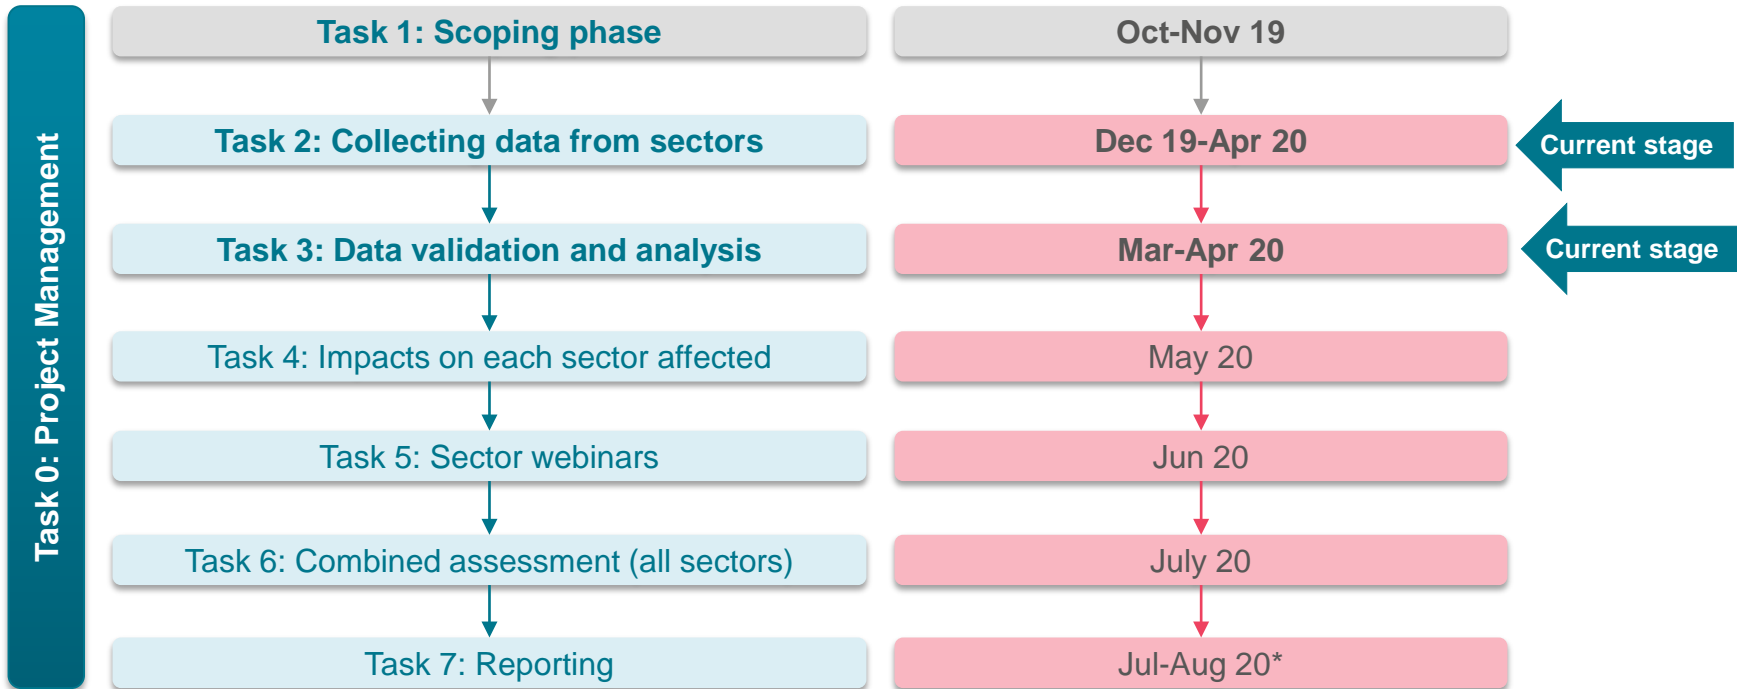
Task 0: Project Management

Task 1: Scoping phase

Oct-Nov 19

Task 2: Collecting data from sectors

Dec 19-Apr 20

Current stage

Task 3: Data validation and analysis

Mar-Apr 20

Current stage

Task 4: Impacts on each sector affected

May 20

Task 5: Sector webinars

Jun 20

Task 6: Combined assessment (all sectors)

July 20

Task 7: Reporting

Jul-Aug 20*